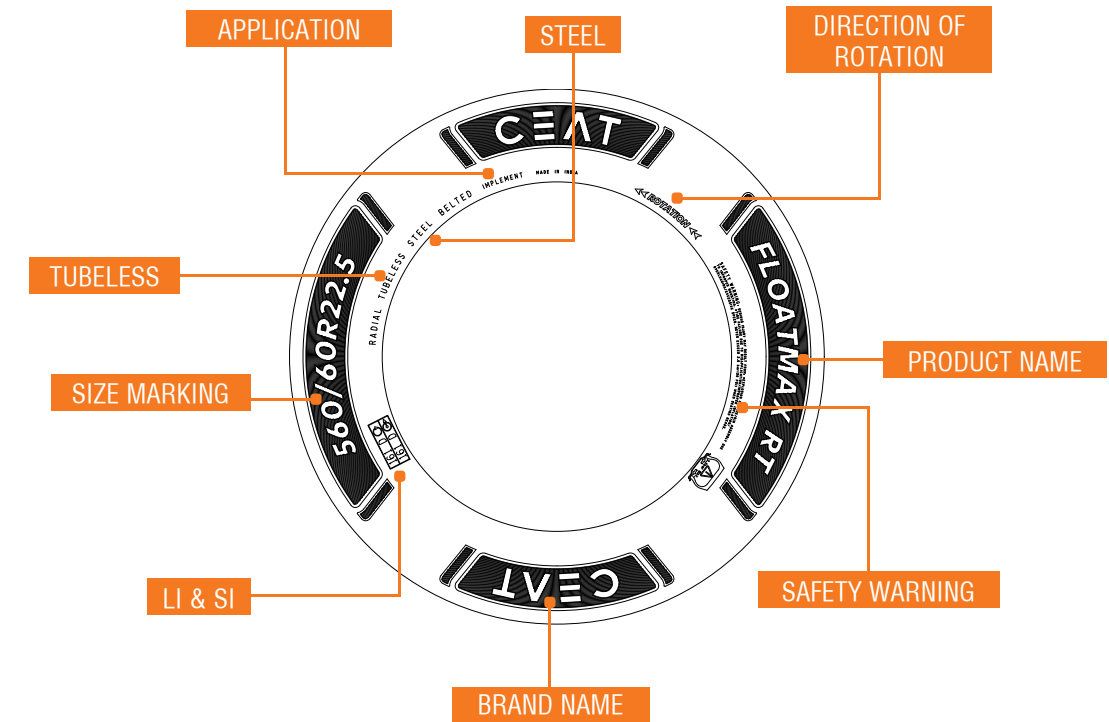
APPLICATION

STEEL

DIRECTION OF ROTATION

CEAT

RADIAL TUBELESS STEEL BELTED IMPLEMENT MADE IN INDIA

ROTATION

TUBELESS

560/60R22.5

FLOATMAX RT

PRODUCT NAME

SIZE MARKING

SAFETY WARNING

CEAT

LI & SI

BRAND NAME